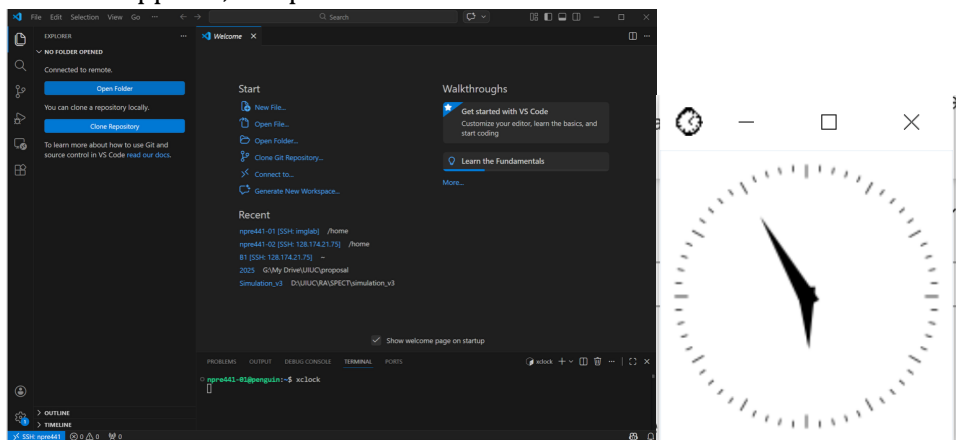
File Edit Selection View Go ···
Search

EXPLORER ···
NO FOLDER OPENED
Connected to remote.
Open Folder
You can clone a repository locally.
Clone Repository
To learn more about how to use Git and source control in VS Code read our docs.

Welcome ×

Start
New File...
Open File...
Open Folder...
Clone Git Repository...
Connect to...
Generate New Workspace...

Recent
npre441-01 [SSH: imglab] /home
npre441-02 [SSH: 128.174.21.75] /home
B1 [SSH: 128.174.21.75] ~
2025 G:\My Drive\UIUC\proposal
Simulation_v3 D:\UIUC\RA\SPECT\simulation_v3

Walkthroughs
Get started with VS Code
Customize your editor, learn the basics, and start coding
Learn the Fundamentals
More...

Show welcome page on startup

PROBLEMS OUTPUT DEBUG CONSOLE TERMINAL PORTS
xclock
npre441-01@penguin:~$ xclock

OUTLINE
TIMELINE
SSH: npre441 ⊗ 0 ⚠ 0 ⁽ᵂ⁾ 0